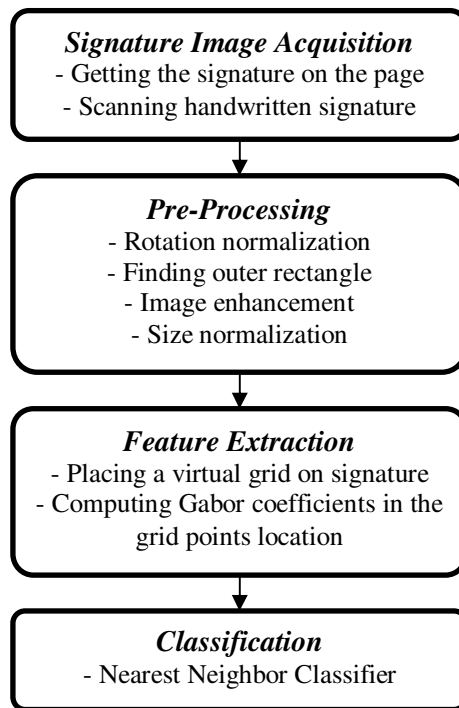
Signature Image Acquisition
- Getting the signature on the page
- Scanning handwritten signature

Pre-Processing
- Rotation normalization
- Finding outer rectangle
- Image enhancement
- Size normalization

Feature Extraction
- Placing a virtual grid on signature
- Computing Gabor coefficients in the grid points location

Classification
- Nearest Neighbor Classifier